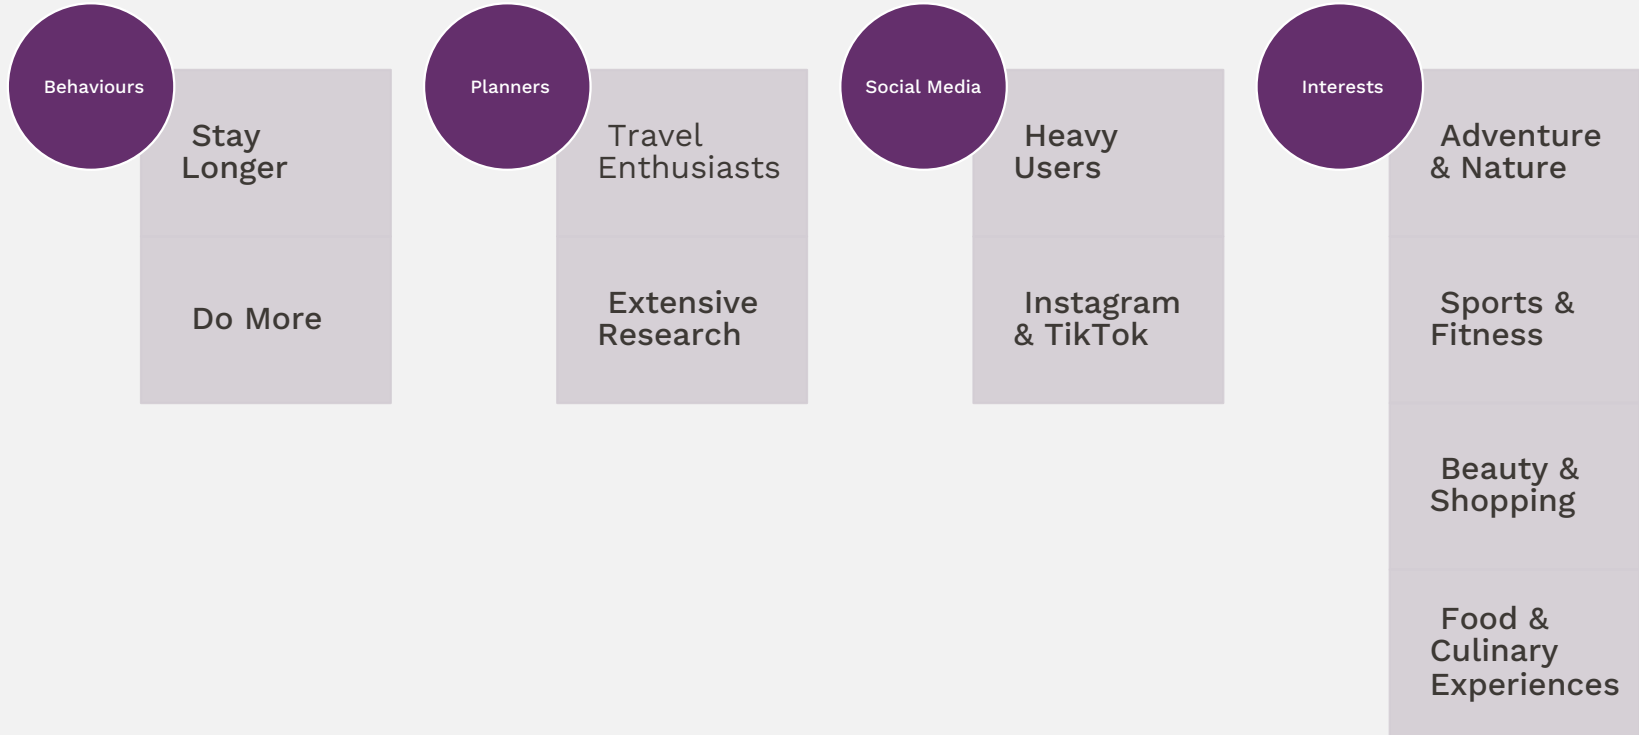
Behaviours

Stay Longer

Do More

Planners

Travel Enthusiasts

Extensive Research

Social Media

Heavy Users

Instagram & TikTok

Interests

Adventure & Nature

Sports & Fitness

Beauty & Shopping

Food & Culinary Experiences